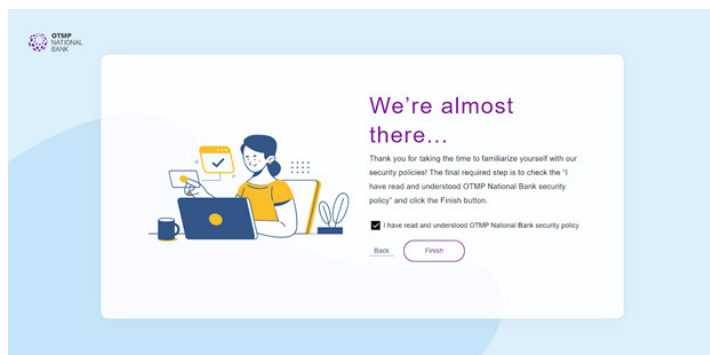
OTMP NATIONAL BANK

We're almost there...

Thank you for taking the time to familiarize yourself with our security policies! The final required step is to check the "I have read and understood OTMP National Bank security policy" and click the Finish button.

I have read and understood OTMP National Bank security policy

Back

Finish